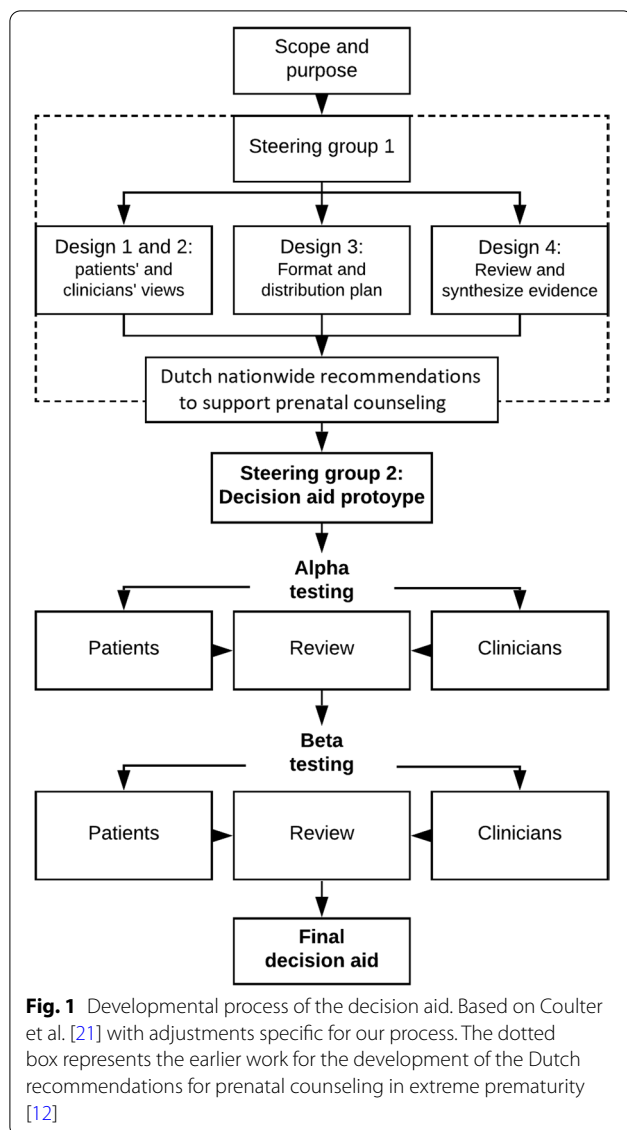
Scope and purpose

Steering group 1

Design 1 and 2: patients' and clinicians' views

Design 3: Format and distribution plan

Design 4: Review and synthesize evidence

Dutch nationwide recommendations to support prenatal counseling

Steering group 2: Decision aid protoype

Alpha testing

Patients

Review

Clinicians

Beta testing

Patients

Review

Clinicians

Final decision aid

**Fig. 1** Developmental process of the decision aid. Based on Coulter et al. [21] with adjustments specific for our process. The dotted box represents the earlier work for the development of the Dutch recommendations for prenatal counseling in extreme prematurity [12]